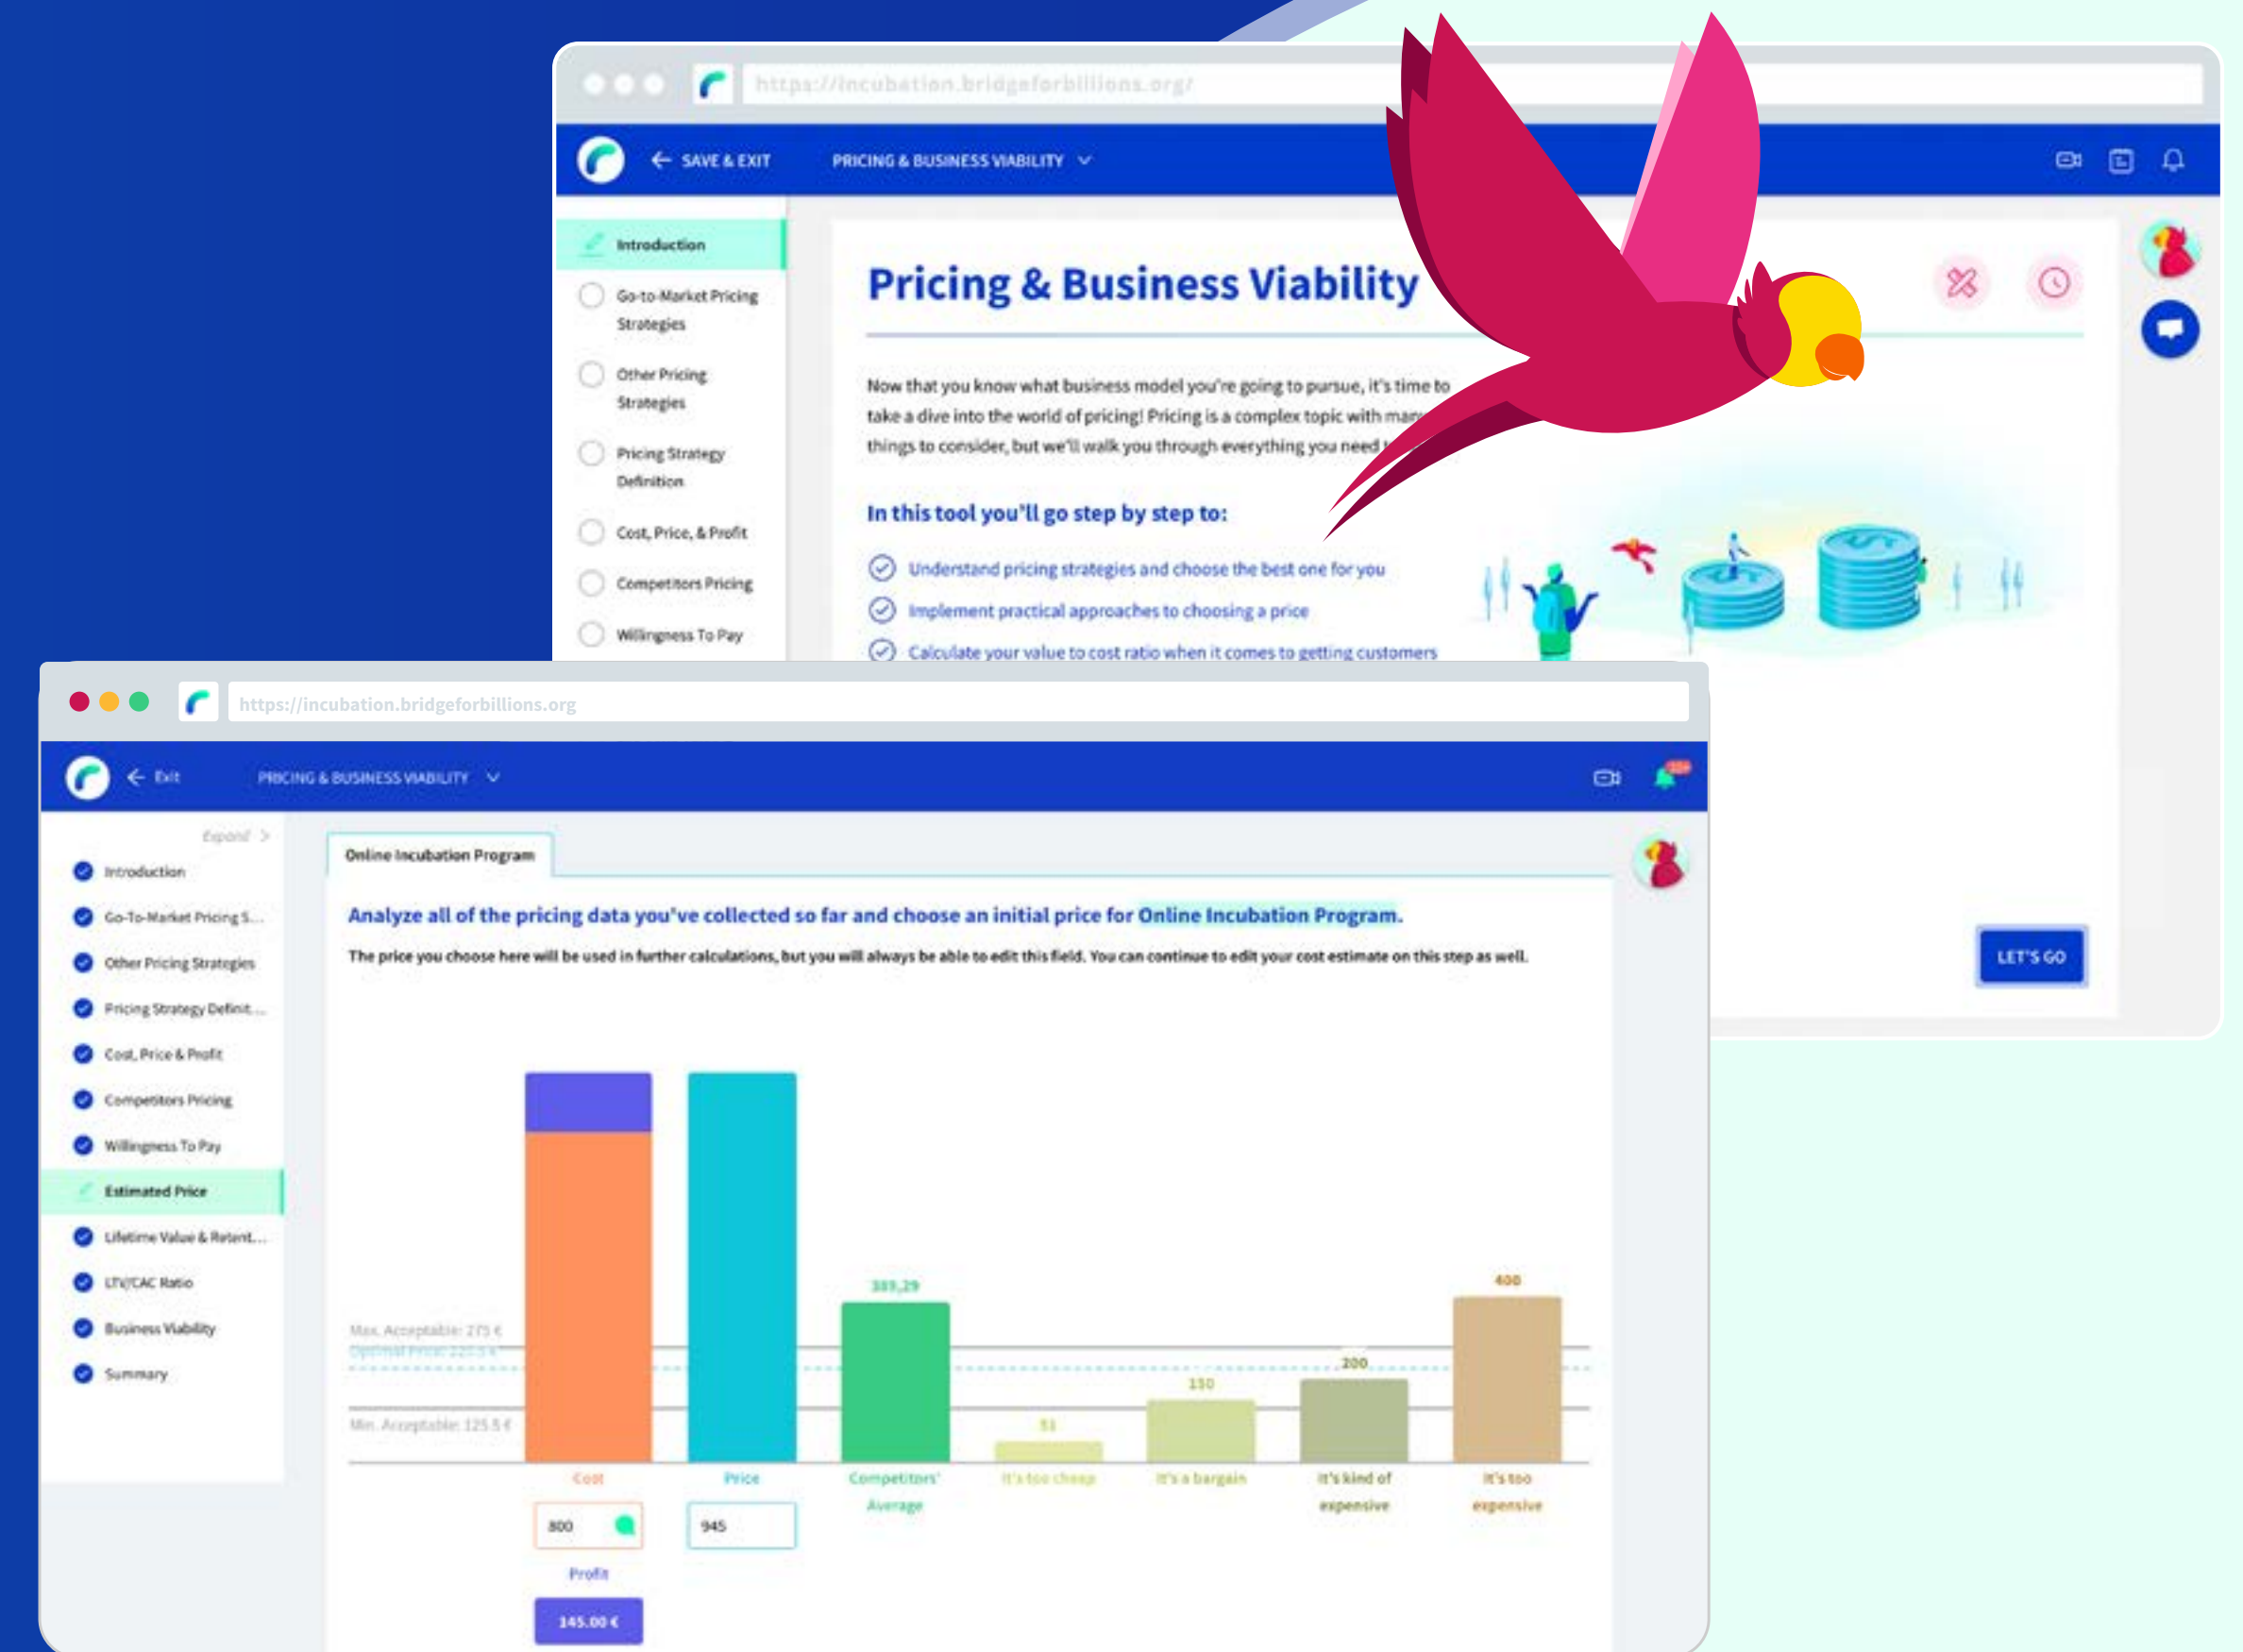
https://incubation.bridgeforbillions.org/

SAVE & EXIT PRICING & BUSINESS VIABILITY

Introduction
Go-to-Market Pricing Strategies
Other Pricing Strategies
Pricing Strategy Definition
Cost, Price, & Profit
Competitors Pricing
Willingness To Pay

Pricing & Business Viability

Now that you know what business model you're going to pursue, it's time to take a dive into the world of pricing! Pricing is a complex topic with man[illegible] things to consider, but we'll walk you through everything you need t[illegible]

In this tool you'll go step by step to:

Understand pricing strategies and choose the best one for you
Implement practical approaches to choosing a price
Calculate your value to cost ratio when it comes to getting customers

LET'S GO

https://incubation.bridgeforbillions.org

Exit PRICING & BUSINESS VIABILITY

Expand >
Introduction
Go-To-Market Pricing S...
Other Pricing Strategies
Pricing Strategy Definit...
Cost, Price & Profit
Competitors Pricing
Willingness To Pay
Estimated Price
Lifetime Value & Retent...
LTV/CAC Ratio
Business Viability
Summary

Online Incubation Program

Analyze all of the pricing data you've collected so far and choose an initial price for Online Incubation Program.

The price you choose here will be used in further calculations, but you will always be able to edit this field. You can continue to edit your cost estimate on this step as well.

Max. Acceptable: 275 €
Optimal Price: 225.5 €
Min. Acceptable: 125.5 €

389,29
51
150
200
400

Cost
Price
Competitors' Average
It's too cheap
It's a bargain
It's kind of expensive
It's too expensive

800
945
Profit
145.00 €